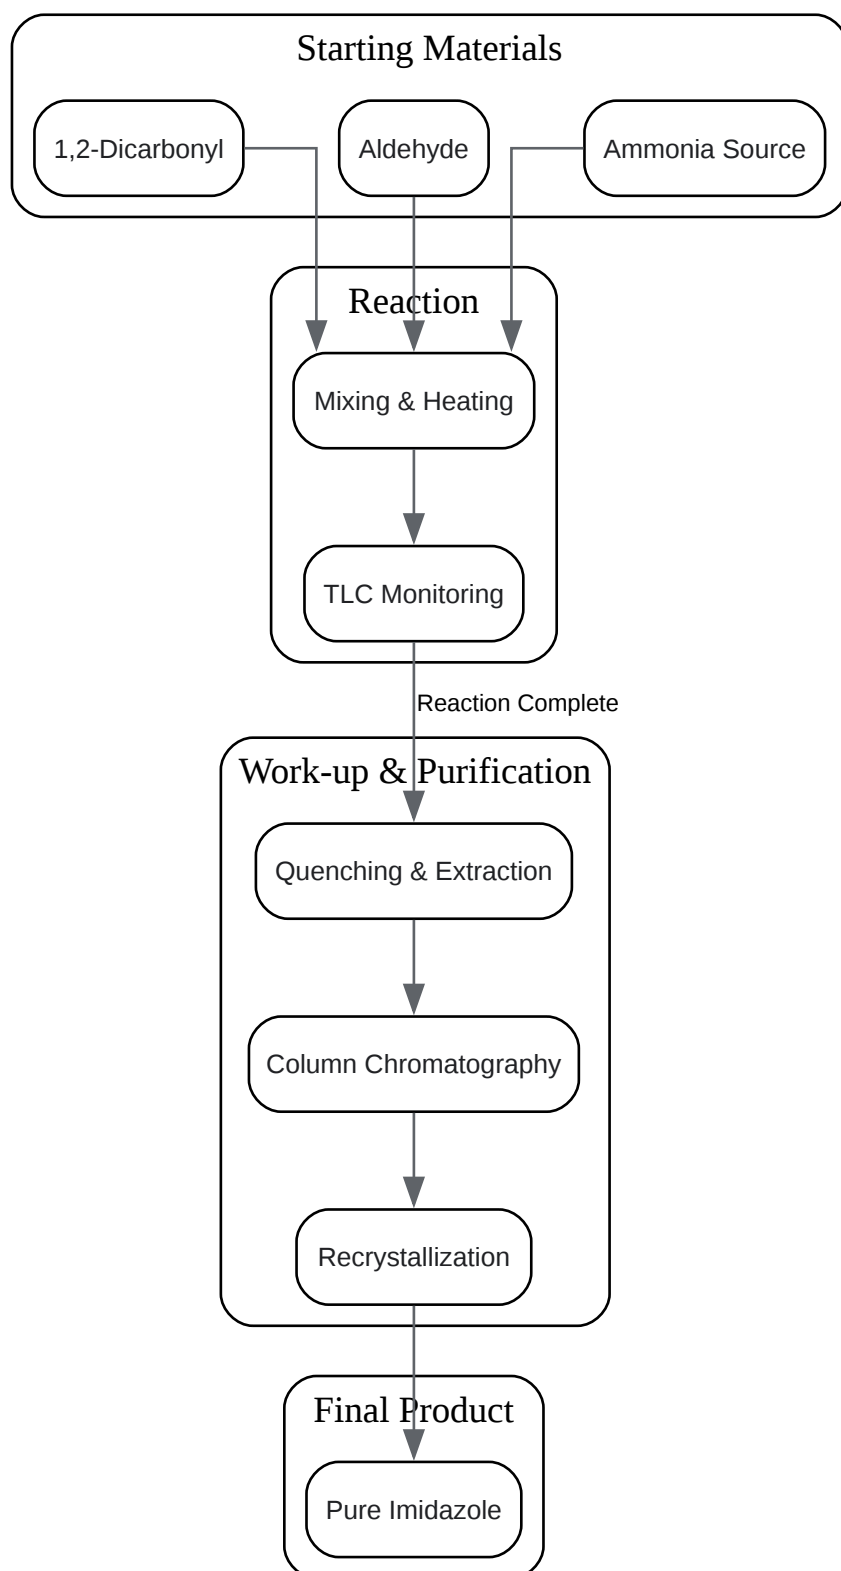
Starting Materials

1,2-Dicarbonyl

Aldehyde

Ammonia Source

Reaction

Mixing & Heating

TLC Monitoring

Reaction Complete

Work-up & Purification

Quenching & Extraction

Column Chromatography

Recrystallization

Final Product

Pure Imidazole